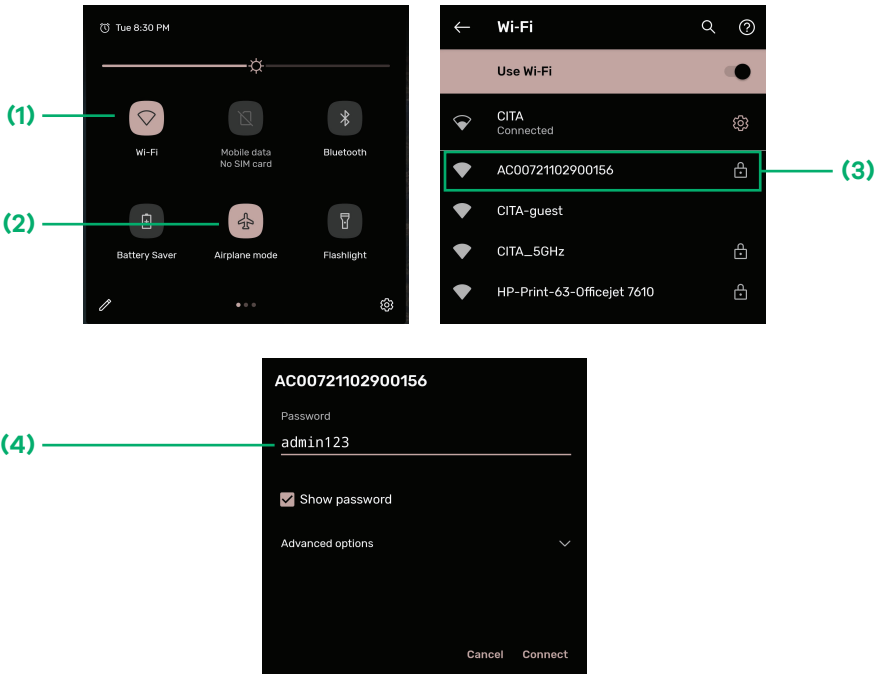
Tue 8:30 PM

(1)

Wi-Fi

Mobile data
No SIM card

Bluetooth

(2)

Battery Saver

Airplane mode

Flashlight

Wi-Fi

Use Wi-Fi

CITA
Connected

AC00721102900156

(3)

CITA-guest

CITA_5GHz

HP-Print-63-Officejet 7610

AC00721102900156

Password

(4)

admin123

Show password

Advanced options

Cancel Connect